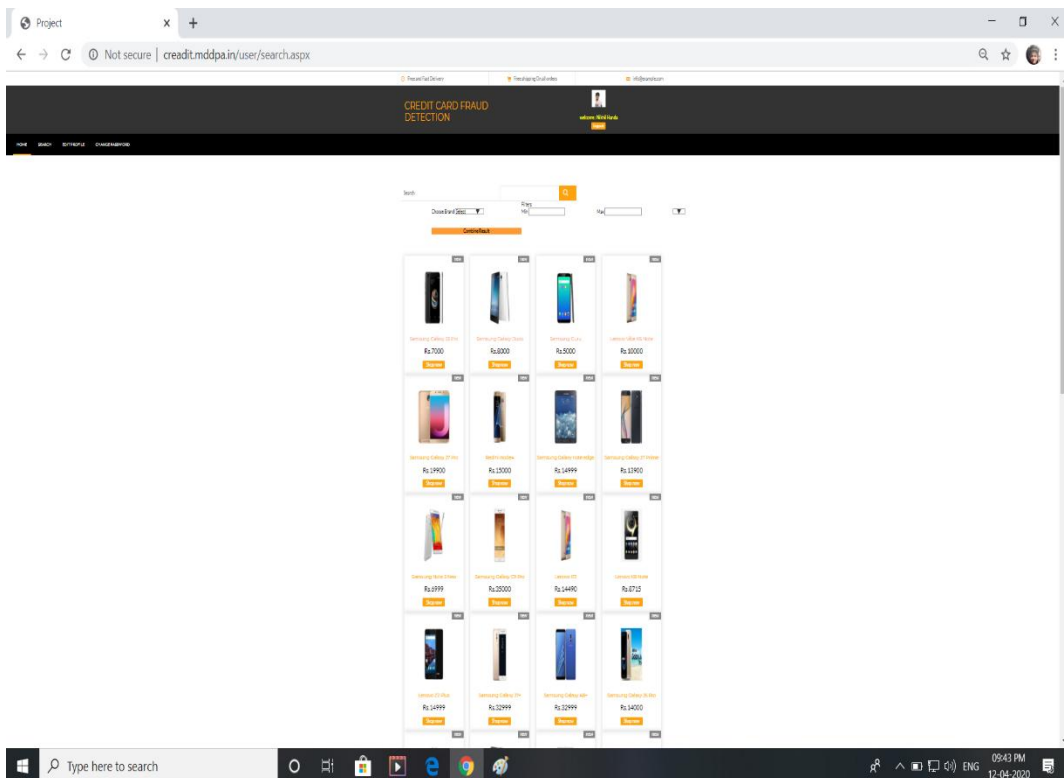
Project

Not secure | creadit.mddpa.in/user/search.aspx

Free and Fast Delivery

Free shipping On all orders

info@example.com

CREDIT CARD FRAUD DETECTION

welcome Nikhil Kords

HOME SEARCH EDIT PROFILE CHANGE PASSWORD

Search

Choose Brand Select

Filters

Min

Max

Combine Result

Rs.7000

Rs.8000

Rs.5000

Rs.10000

Rs.19900

Rs.15000

Rs.14999

Rs.13900

Rs.6999

Rs.25000

Rs.14490

Rs.8715

Rs.14999

Rs.32999

Rs.32999

Rs.14000

Type here to search

ENG

09:43 PM
12-04-2020